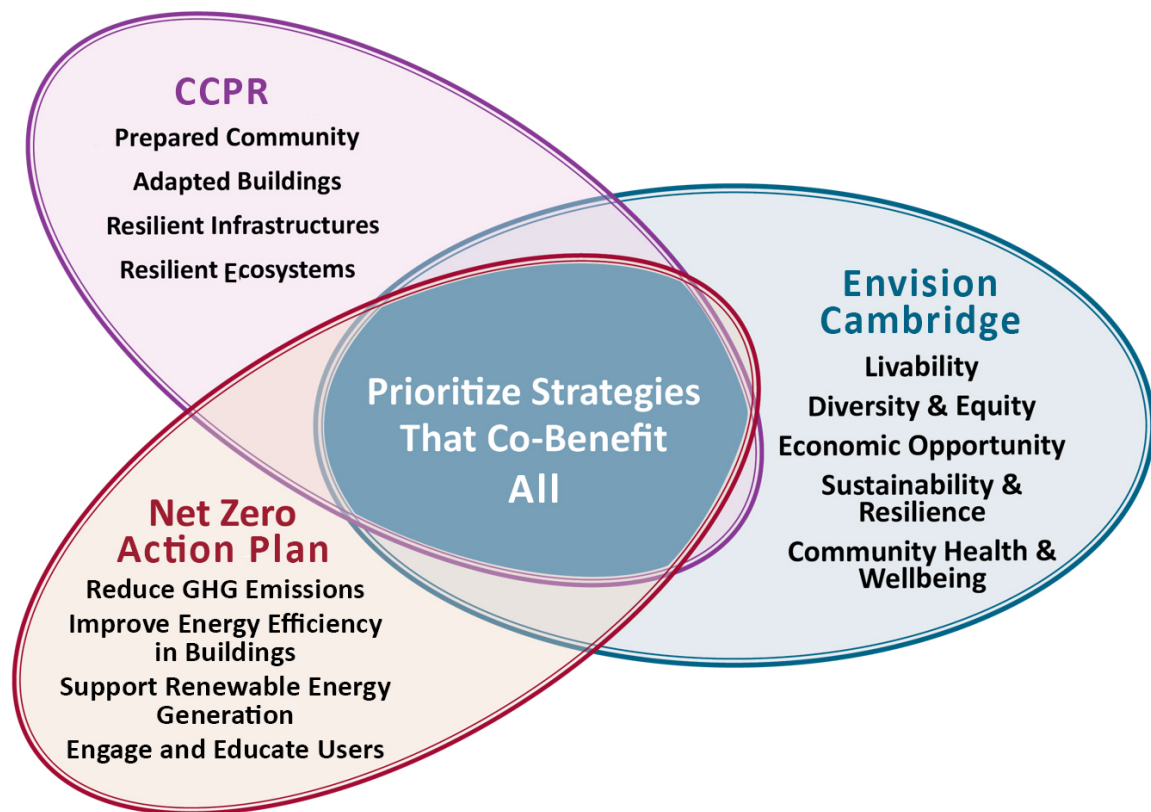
CCPR
Prepared Community
Adapted Buildings
Resilient Infrastructures
Resilient Ecosystems

Envision Cambridge
Livability
Diversity & Equity
Economic Opportunity
Sustainability & Resilience
Community Health & Wellbeing

Prioritize Strategies That Co-Benefit All

Net Zero Action Plan
Reduce GHG Emissions
Improve Energy Efficiency in Buildings
Support Renewable Energy Generation
Engage and Educate Users